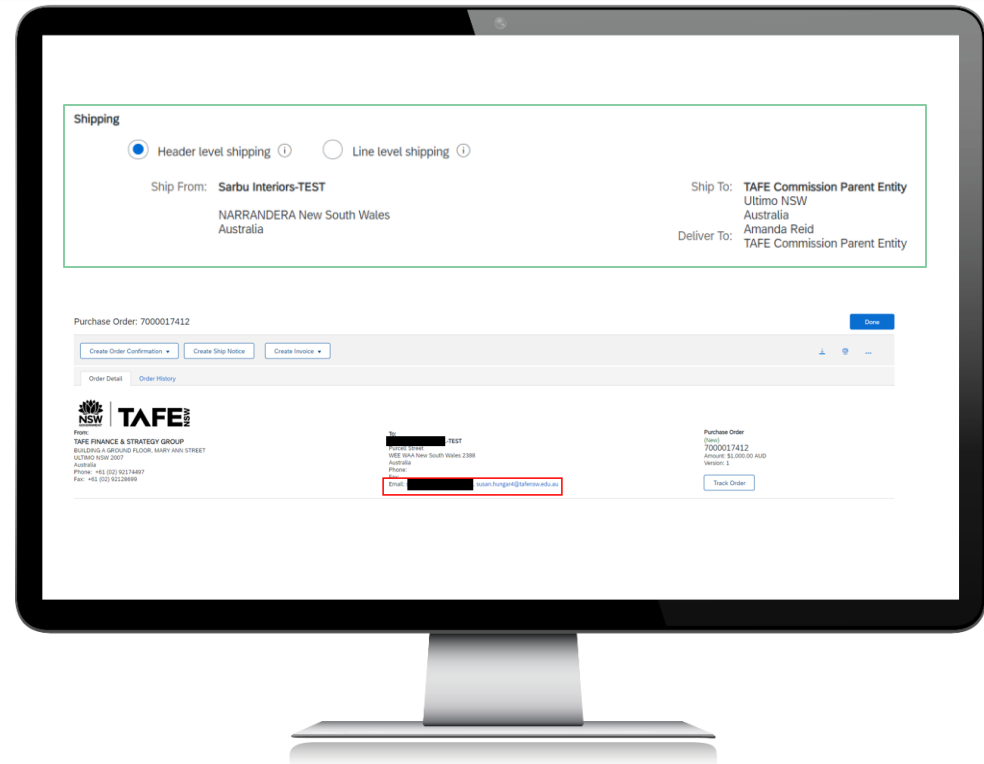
Shipping

Header level shipping ⓘ Line level shipping ⓘ

Ship From: Sarbu Interiors-TEST

NARRANDERA New South Wales
Australia

Ship To: TAFE Commission Parent Entity
Ultimo NSW
Australia
Deliver To: Amanda Reid
TAFE Commission Parent Entity

Purchase Order: 7000017412

Done

Create Order Confirmation ▾ Create Ship Notice Create Invoice ▾

Order Detail Order History

NSW | TAFE NSW

From:
TAFE FINANCE & STRATEGY GROUP
BUILDING A GROUND FLOOR, MARY ANN STREET
ULTIMO NSW 2007
Australia
Phone: +61 (02) 92174497
Fax: +61 (02) 92128899

To:
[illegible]-TEST
Purcell Street
WEE WAA New South Wales 2388
Australia
Phone:
Email: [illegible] susan.hungar4@tafensw.edu.au

Purchase Order
(New)
7000017412
Amount: $1,000.00 AUD
Version: 1

Track Order